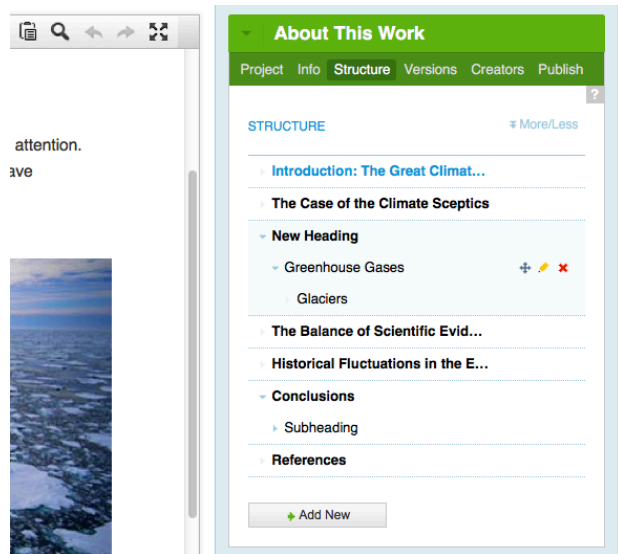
attention.
ave

About This Work

Project Info Structure Versions Creators Publish

?

STRUCTURE

More/Less

Introduction: The Great Climat...

The Case of the Climate Sceptics

New Heading

Greenhouse Gases

Glaciers

The Balance of Scientific Evid...

Historical Fluctuations in the E...

Conclusions

Subheading

References

Add New